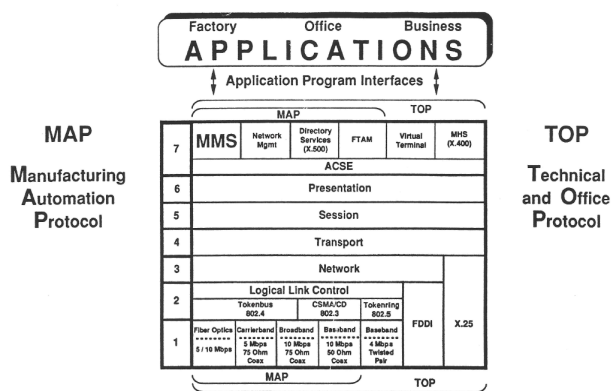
Factory Office Business
APPLICATIONS

Application Program Interfaces

MAP
TOP

MAP

Manufacturing Automation Protocol

TOP

Technical and Office Protocol

| 7 | MMS | Network Mgmt | Directory Services (X.500) | FTAM | Virtual Terminal | MHS (X.400) |
|---|---|---|---|---|---|---|
| | ACSE | | | | | |
| 6 | Presentation | | | | | |
| 5 | Session | | | | | |
| 4 | Transport | | | | | |
| 3 | Network | | | | | |
| 2 | Logical Link Control | | | | | |
| | Tokenbus 802.4 | CSMA/CD 802.3 | Tokenring 802.5 | FDDI | X.25 | |
| 1 | Fiber Optics 5 / 10 Mbps | Carrierband 5 Mbps 75 Ohm Coax | Broadband 10 Mbps 75 Ohm Coax | Baseband 10 Mbps 50 Ohm Coax | Baseband 4 Mbps Twisted Pair | |

MAP
TOP